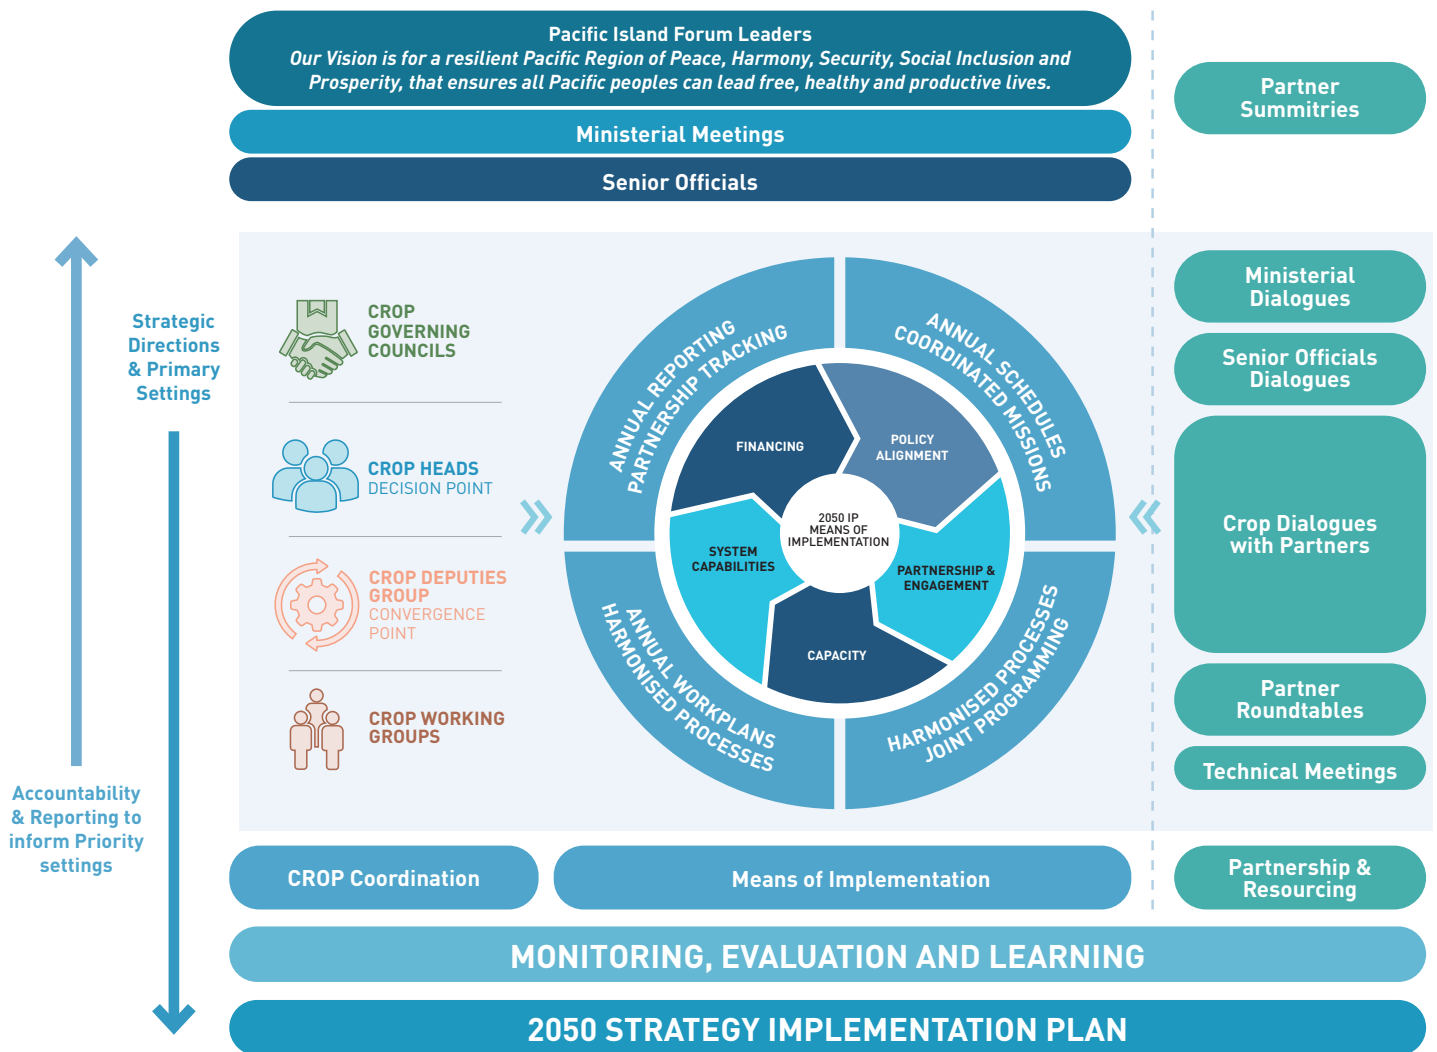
Pacific Island Forum Leaders
Our Vision is for a resilient Pacific Region of Peace, Harmony, Security, Social Inclusion and Prosperity, that ensures all Pacific peoples can lead free, healthy and productive lives.

Ministerial Meetings

Senior Officials

Partner Summitries

Strategic Directions & Primary Settings

Accountability & Reporting to inform Priority settings

CROP GOVERNING COUNCILS

CROP HEADS DECISION POINT

CROP DEPUTIES GROUP CONVERGENCE POINT

CROP WORKING GROUPS

ANNUAL REPORTING PARTNERSHIP TRACKING

ANNUAL SCHEDULES COORDINATED MISSIONS

ANNUAL WORKPLANS HARMONISED PROCESSES

HARMONISED PROCESSES JOINT PROGRAMMING

FINANCING

POLICY ALIGNMENT

SYSTEM CAPABILITIES

2050 IP MEANS OF IMPLEMENTATION

PARTNERSHIP & ENGAGEMENT

CAPACITY

Ministerial Dialogues

Senior Officials Dialogues

Crop Dialogues with Partners

Partner Roundtables

Technical Meetings

CROP Coordination

Means of Implementation

Partnership & Resourcing

MONITORING, EVALUATION AND LEARNING

2050 STRATEGY IMPLEMENTATION PLAN